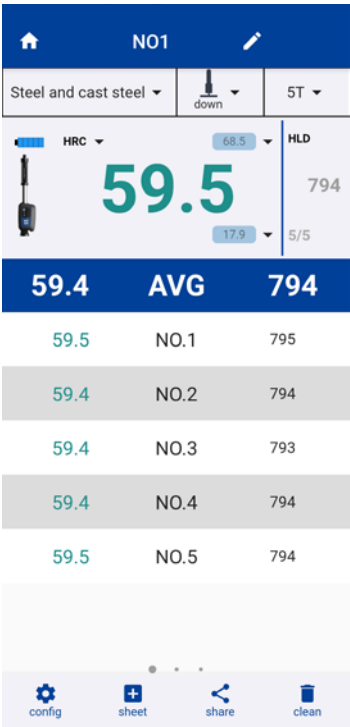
NO1

Steel and cast steel

down

5T

HRC

68.5

59.5

17.9

HLD

794

5/5

| 59.4 | AVG | 794 |
|---|---|---|
| 59.5 | NO.1 | 795 |
| 59.4 | NO.2 | 794 |
| 59.4 | NO.3 | 793 |
| 59.4 | NO.4 | 794 |
| 59.5 | NO.5 | 794 |

config sheet share clean